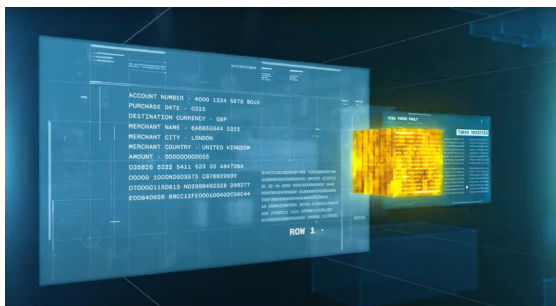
ACCOUNT NUMBER - 4000 1234 5678 9010
PURCHASE DATE - 0315
DESTINATION CURRENCY - GBP
MERCHANT NAME - 6A6655644 5322
MERCHANT CITY - LONDON
MERCHANT COUNTRY - UNITED KINGDOM
AMOUNT - 000000000055
D35825 2222 5411 533 33 4847384
00000 10000N2829575 C876809933
0700001150B13 N02988492328 299277
E0084D026 89CC12FE0001D40DC56C44

ROW 1 -

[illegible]

TOKEN VERIFIED